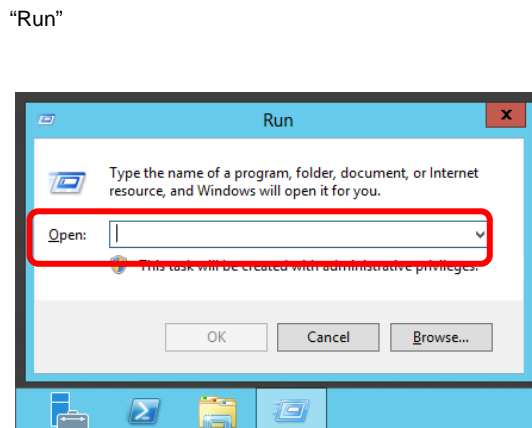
“Run”

Run

x

Type the name of a program, folder, document, or Internet resource, and Windows will open it for you.

Open:

This task will be created with administrative privileges.

OK

Cancel

Browse...